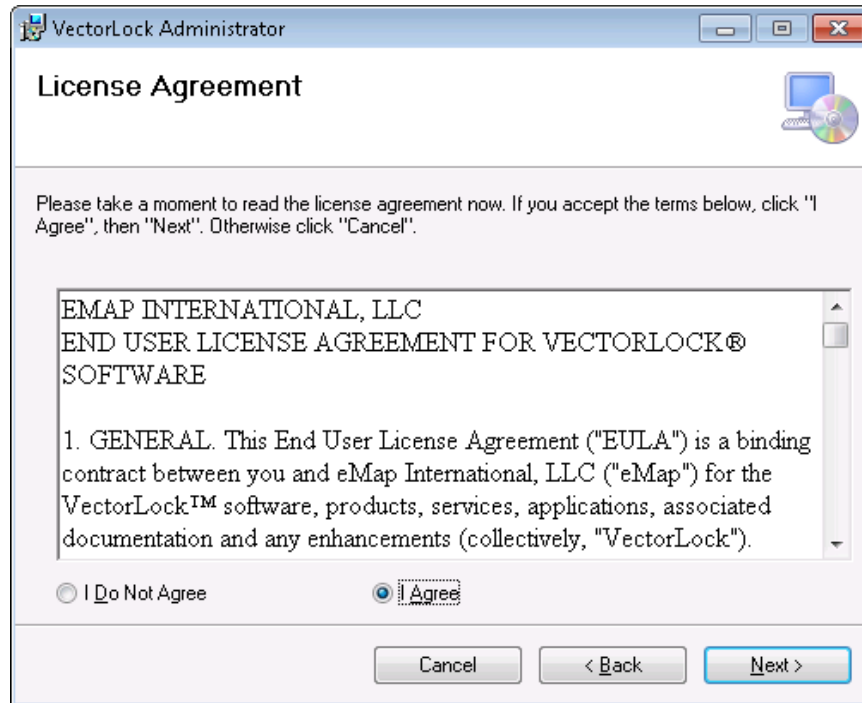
VectorLock Administrator

License Agreement

Please take a moment to read the license agreement now. If you accept the terms below, click "I Agree", then "Next". Otherwise click "Cancel".

EMAP INTERNATIONAL, LLC
END USER LICENSE AGREEMENT FOR VECTORLOCK® SOFTWARE

1. GENERAL. This End User License Agreement ("EULA") is a binding contract between you and eMap International, LLC ("eMap") for the VectorLock™ software, products, services, applications, associated documentation and any enhancements (collectively, "VectorLock").

I Do Not Agree

I Agree

Cancel

< Back

Next >